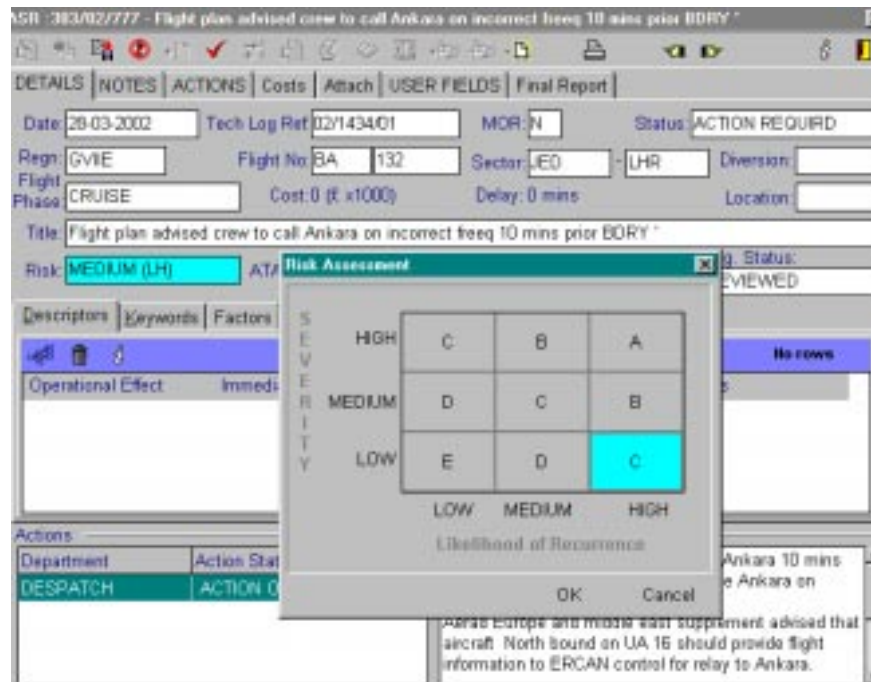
ASR : 303/02/777 - Flight plan advised crew to call Ankara on incorrect freeq 10 mins prior BDRY *

DETAILS | NOTES | ACTIONS | Costs | Attach | USER FIELDS | Final Report

Date 28-03-2002 Tech Log Ref 02/1434/01 MOR N Status ACTION REQUIRD

Regn GVIIE Flight No BA 132 Sector JEO - LHR Diversion

Flight Phase CRUISE Cost 0 (£ x1000) Delay: 0 mins Location

Title Flight plan advised crew to call Ankara on incorrect freeq 10 mins prior BDRY *

Risk MEDIUM (LH) ATA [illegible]g. Status: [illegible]EVIEWED

Descriptors | Keywords | Factors

No rows

Operational Effect Immedi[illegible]

Actions

| Department | Action Stat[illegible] |
|---|---|
| DESPATCH | ACTION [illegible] |

Ankara 10 mins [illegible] Ankara on

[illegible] Europe and middle east supplement advised that aircraft North bound on UA 16 should provide flight information to ERCAN control for relay to Ankara.

Risk Assessment

S E V E R I T Y

| | | | |
|---|---|---|---|
| HIGH | C | B | A |
| MEDIUM | D | C | B |
| LOW | E | D | C |
| | LOW | MEDIUM | HIGH |

Likelihood of Recurrence

OK Cancel